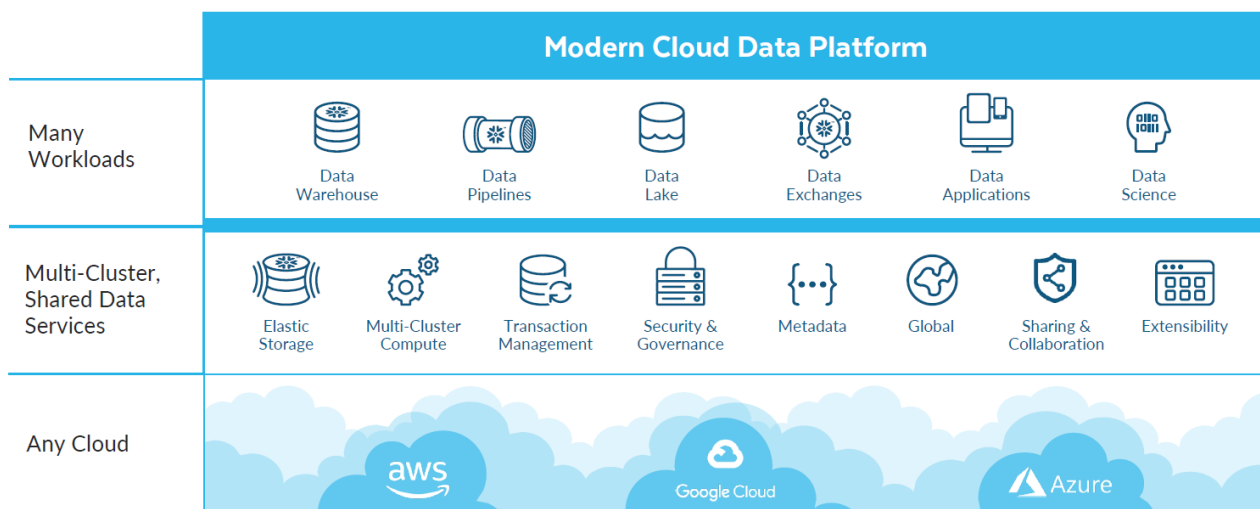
Modern Cloud Data Platform

Many Workloads

Data Warehouse

Data Pipelines

Data Lake

Data Exchanges

Data Applications

Data Science

Multi-Cluster, Shared Data Services

Elastic Storage

Multi-Cluster Compute

Transaction Management

Security & Governance

Metadata

Global

Sharing & Collaboration

Extensibility

Any Cloud

aws

Google Cloud

Azure